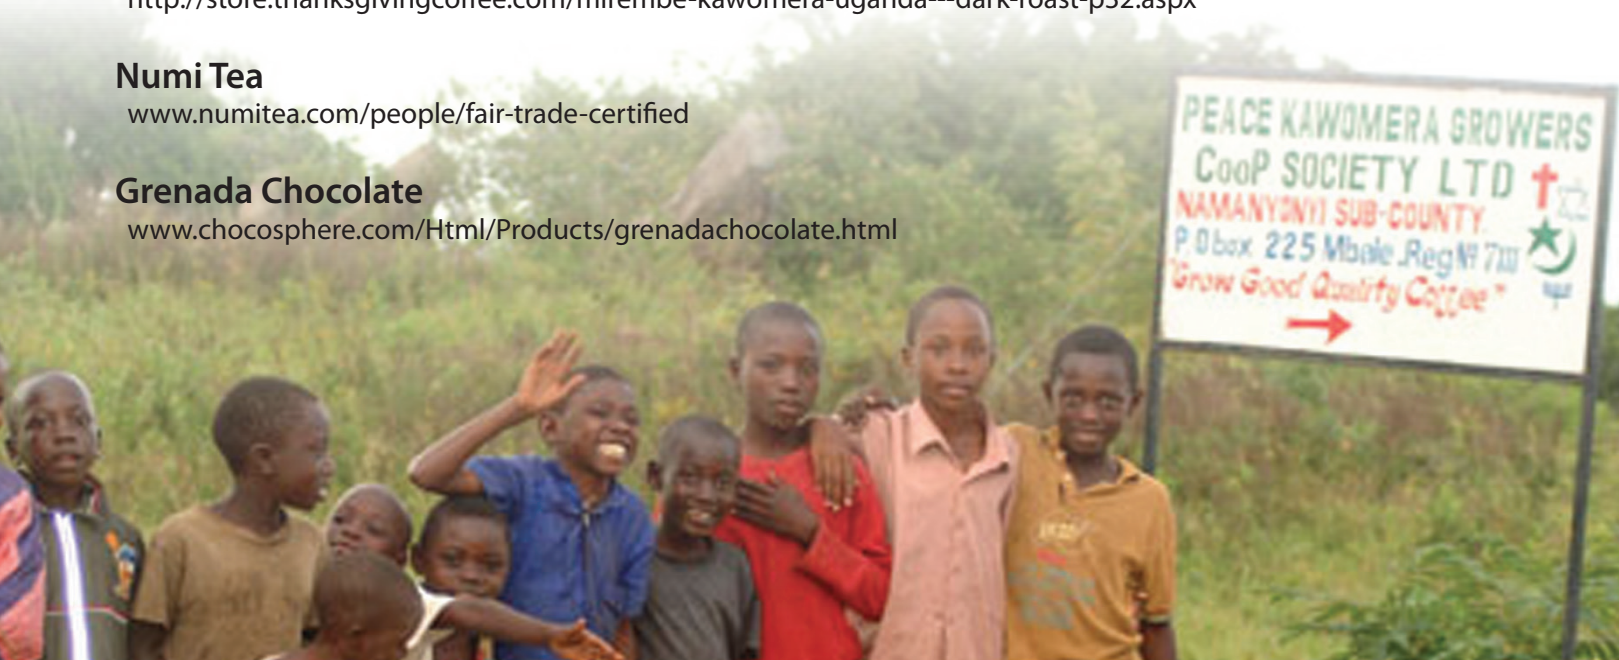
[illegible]

Numi Tea
www.numitea.com/people/fair-trade-certified

Grenada Chocolate
www.chocosphere.com/Html/Products/grenadachocolate.html

PEACE KAWOMERA GROWERS CooP SOCIETY LTD
NAMANYONYI SUB-COUNTY
P.O box 225 Mbale Reg No 7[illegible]
"Grow Good Quality Coffee"